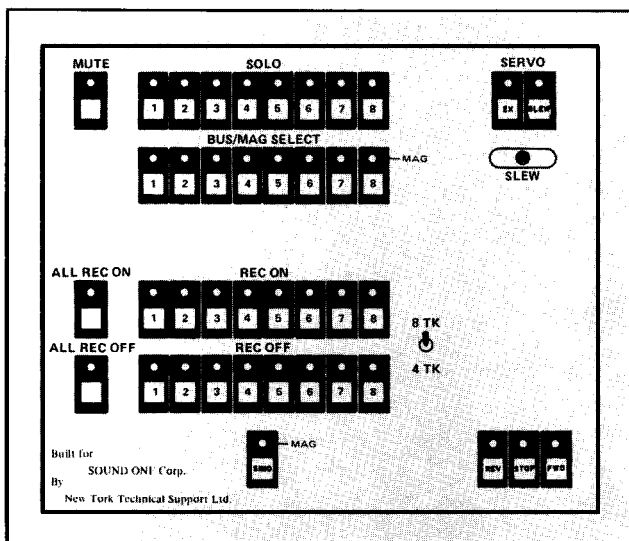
MUTE

SOLO

1 2 3 4 5 6 7 8

SERVO

EX SLEW

BUS/MAG SELECT

1 2 3 4 5 6 7 8

MAG

SLEW

ALL REC ON

REC ON

1 2 3 4 5 6 7 8

8 TK

4 TK

ALL REC OFF

REC OFF

1 2 3 4 5 6 7 8

MAG

SMO

Built for
SOUND ONE Corp.
By
New Tork Technical Support Ltd.

REV STOP FWD